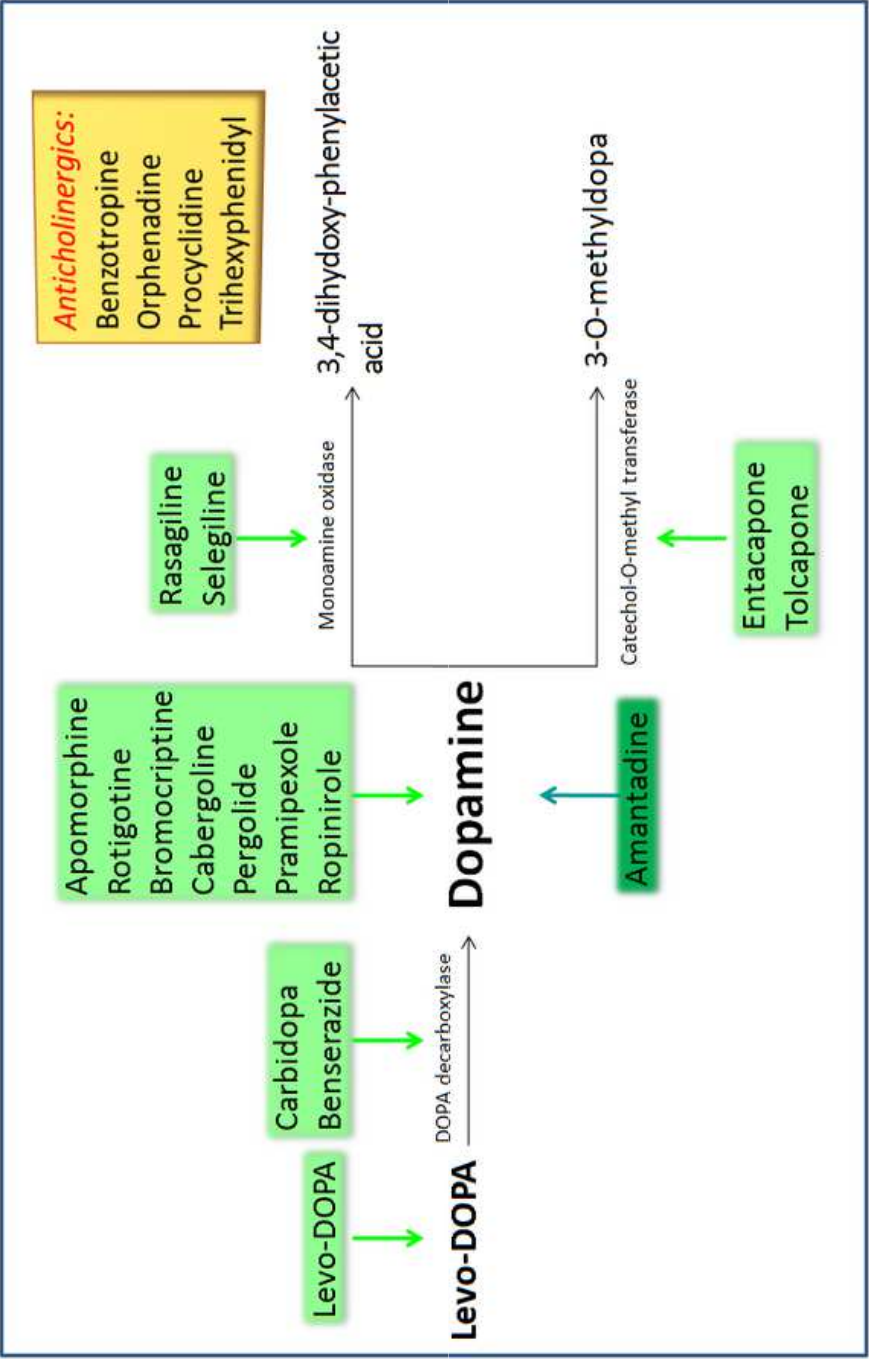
Anticholinergics:
Benzotropine
Orphenadine
Procyclidine
Trihexyphenidyl

3,4-dihydoxy-phenylacetic acid

3-O-methyldopa

Rasagiline
Selegiline

Monoamine oxidase

Catechol-O-methyl transferase

Entacapone
Tolcapone

Apomorphine
Rotigotine
Bromocriptine
Cabergoline
Pergolide
Pramipexole
Ropinirole

Dopamine

Amantadine

Carbidopa
Benserazide

DOPA decarboxylase

Levo-DOPA

Levo-DOPA